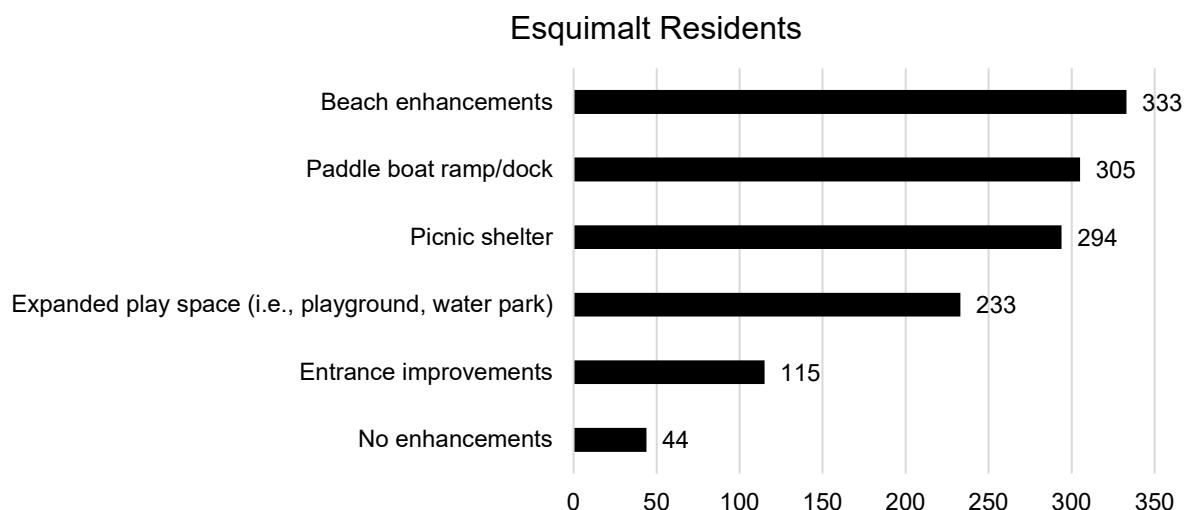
Esquimalt Residents

| | |
|---|---|
| Beach enhancements | 333 |
| Paddle boat ramp/dock | 305 |
| Picnic shelter | 294 |
| Expanded play space (i.e., playground, water park) | 233 |
| Entrance improvements | 115 |
| No enhancements | 44 |

0 50 100 150 200 250 300 350